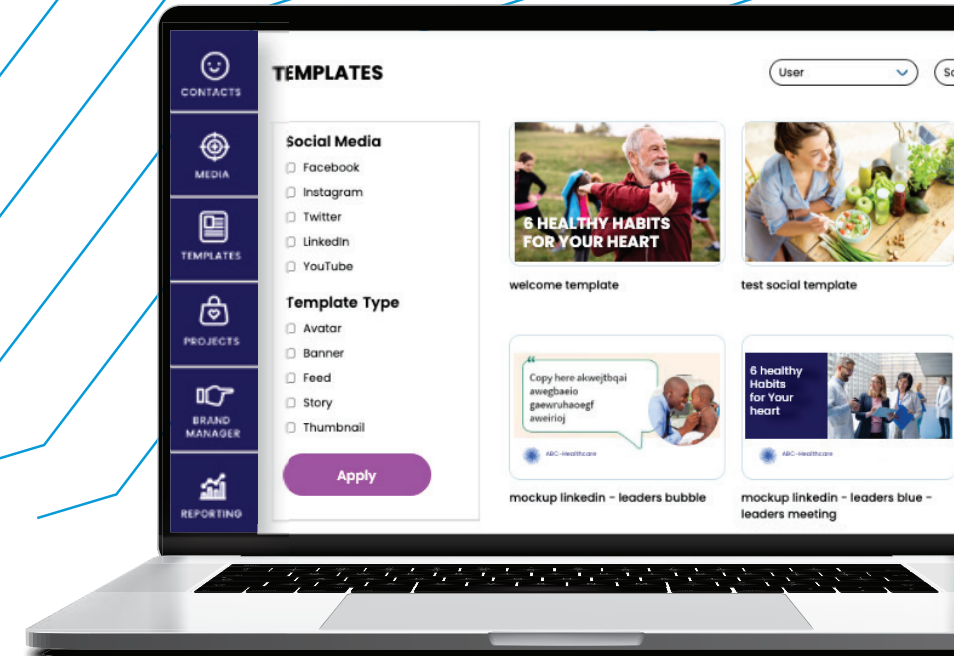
CONTACTS

MEDIA

TEMPLATES

PROJECTS

BRAND MANAGER

REPORTING

TEMPLATES

User

Sc

Social Media

Facebook

Instagram

Twitter

LinkedIn

YouTube

Template Type

Avatar

Banner

Feed

Story

Thumbnail

Apply

6 HEALTHY HABITS FOR YOUR HEART

welcome template

test social template

Copy here akwejtbqai awegbaeio gaewruhaoegf aweirioj

ABC-Healthcare

6 healthy Habits for Your heart

ABC-Healthcare

mockup linkedin - leaders bubble

mockup linkedin - leaders blue - leaders meeting